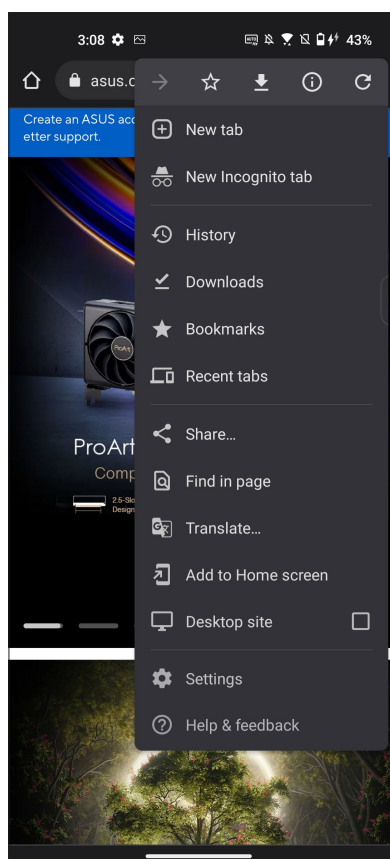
3:08 43%

asus.c

Create an ASUS acc
etter support.

ProArt
Comp

2.5-Slo
Design

New tab

New Incognito tab

History

Downloads

Bookmarks

Recent tabs

Share...

Find in page

Translate...

Add to Home screen

Desktop site

Settings

Help & feedback